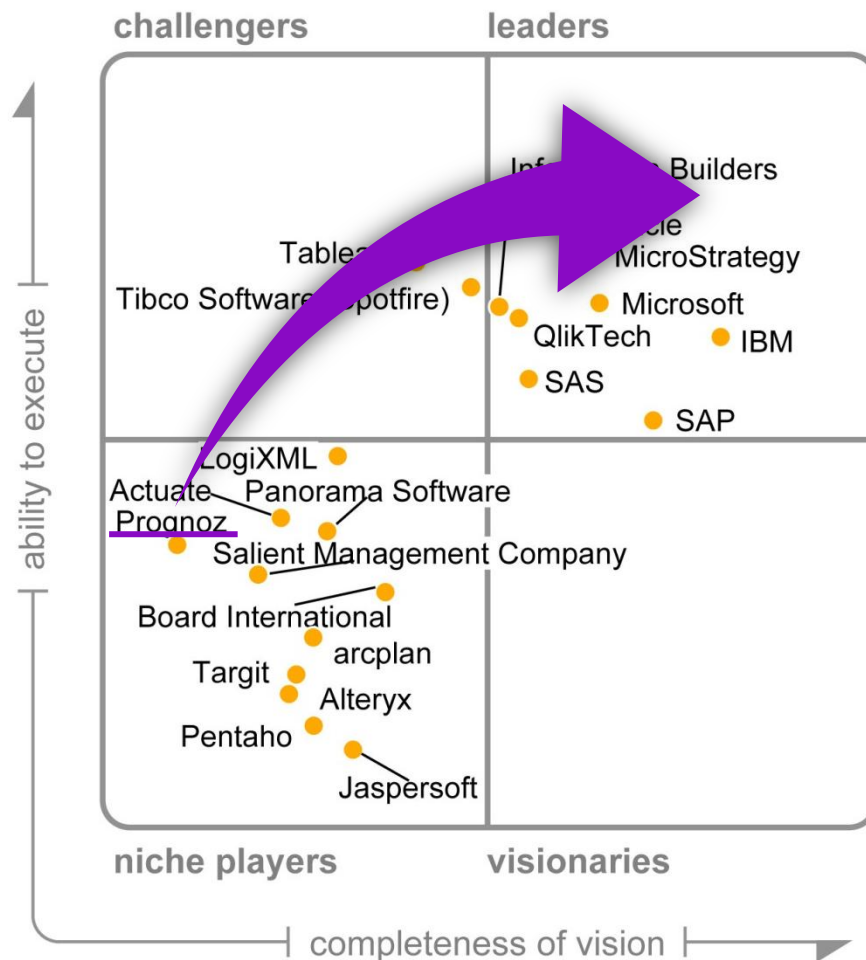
challengers

leaders

Inf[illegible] Builders

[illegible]cle

Tablea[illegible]

MicroStrategy

Tibco Software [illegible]potfire)

Microsoft

QlikTech

IBM

SAS

SAP

ability to execute

LogiXML

Actuate

Panorama Software

Prognoz

Salient Management Company

Board International

arcplan

Targit

Alteryx

Pentaho

Jaspersoft

niche players

visionaries

completeness of vision